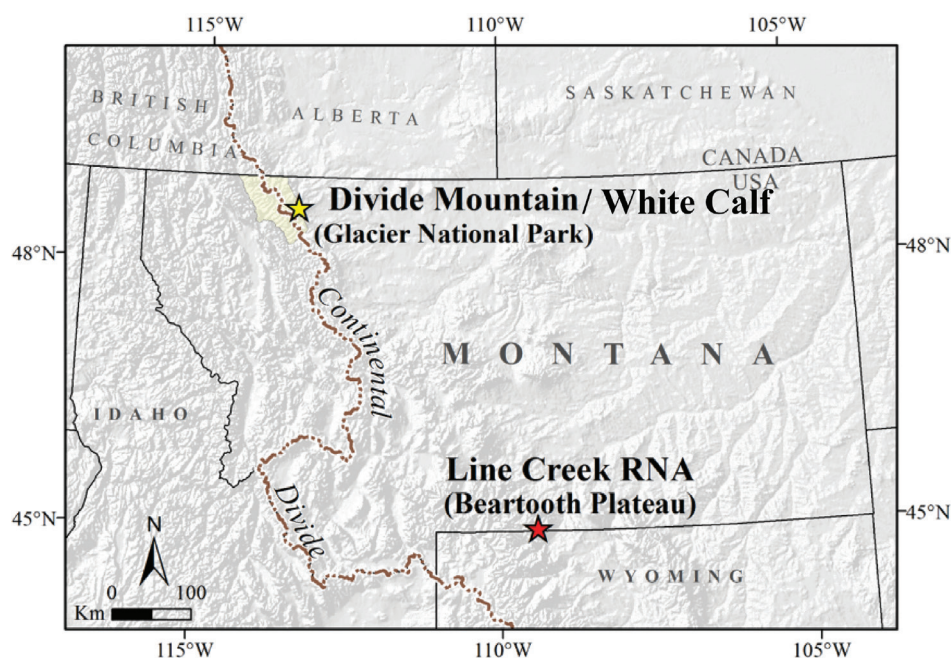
115°W
110°W
105°W

BRITISH COLUMBIA

ALBERTA

SASKATCHEWAN

CANADA
USA

Divide Mountain / White Calf
(Glacier National Park)

48°N
48°N

Continental

MONTANA

IDAHO

Line Creek RNA
(Beartooth Plateau)

Divide

45°N
45°N

N

0 100
Km

WYOMING

115°W
110°W
105°W